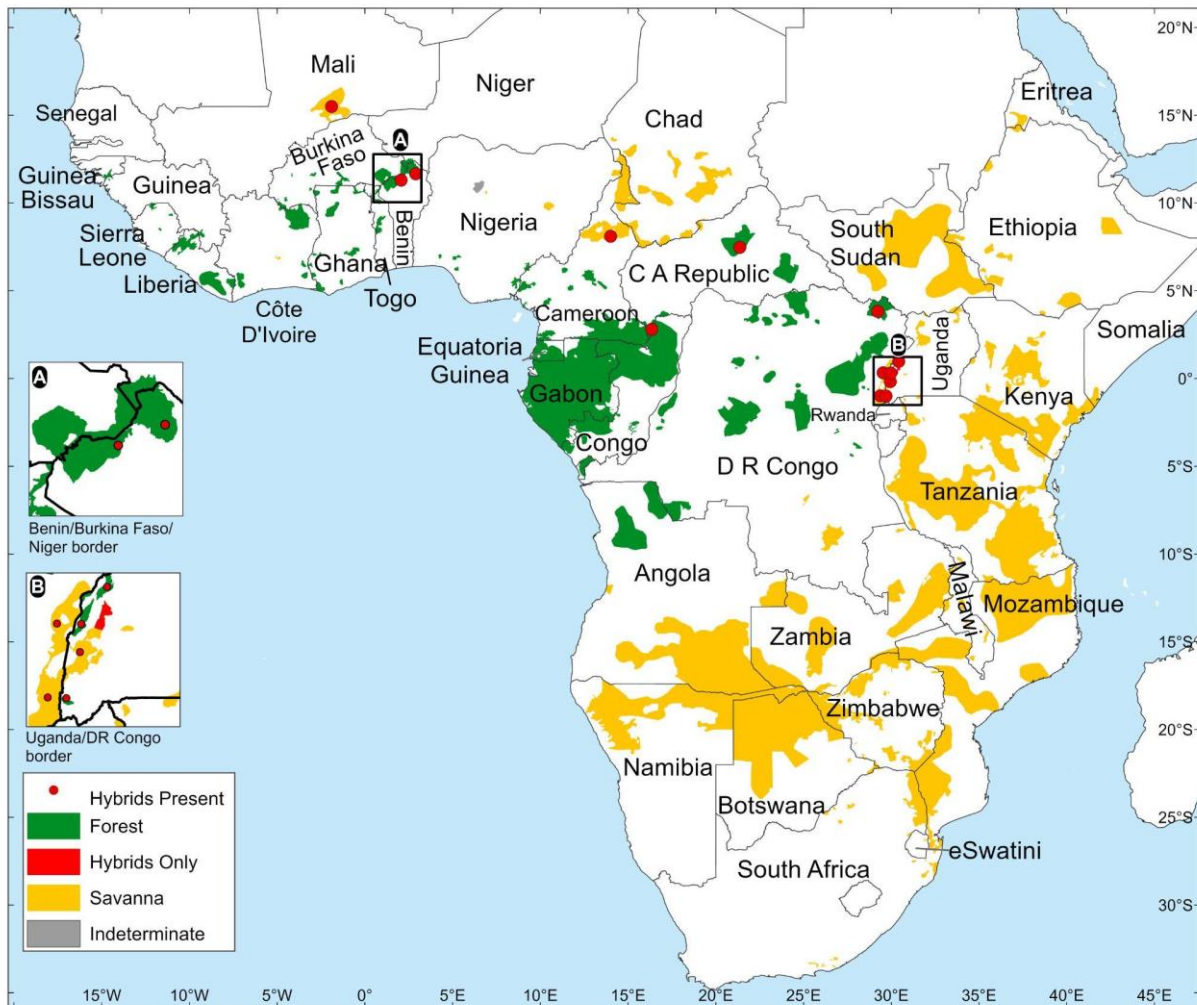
20°N
15°N
10°N
5°N
0°
5°S
10°S
15°S
20°S
25°S
30°S

Mali
Niger
Senegal
Chad
Eritrea
Burkina Faso
A
Guinea Bissau
Guinea
Benin
Nigeria
South Sudan
Ethiopia
Sierra Leone
Ghana
C A Republic
Liberia
Togo
Côte D'Ivoire
Cameroon
Somalia
Equatoria Guinea
B
Uganda
Gabon
Kenya
Rwanda
Congo
D R Congo
Tanzania
Angola
Malawi
Mozambique
Zambia
Zimbabwe
Namibia
Botswana
eSwatini
South Africa

A
Benin/Burkina Faso/ Niger border

B
Uganda/DR Congo border

Hybrids Present
Forest
Hybrids Only
Savanna
Indeterminate

15°W
10°W
5°W
0°
5°E
10°E
15°E
20°E
25°E
30°E
35°E
40°E
45°E